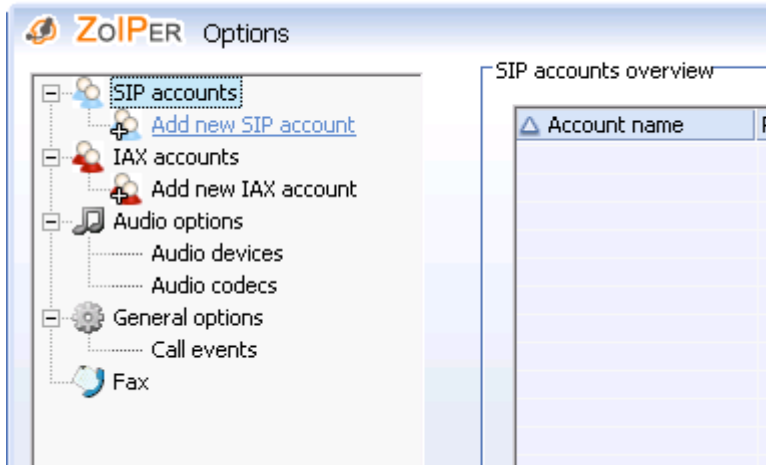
ZoIPER Options

SIP accounts
Add new SIP account
IAX accounts
Add new IAX account
Audio options
Audio devices
Audio codecs
General options
Call events
Fax

SIP accounts overview

| Account name | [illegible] |
|---|---|